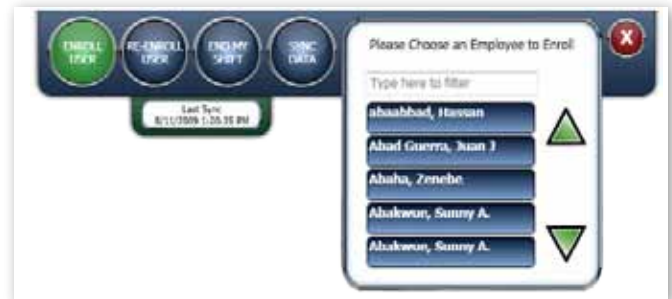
ENROLL USER

RE-ENROLL USER

END MY SHIFT

SYNC DATA

Last Sync
8/11/2009 1:35:35 PM

Please Choose an Employee to Enroll

Type here to filter

abaabbad, Hassan

Abad Guerra, Juan J

Abaha, Zenebe

Abakwue, Sunny A.

Abakwue, Sunny A.

X